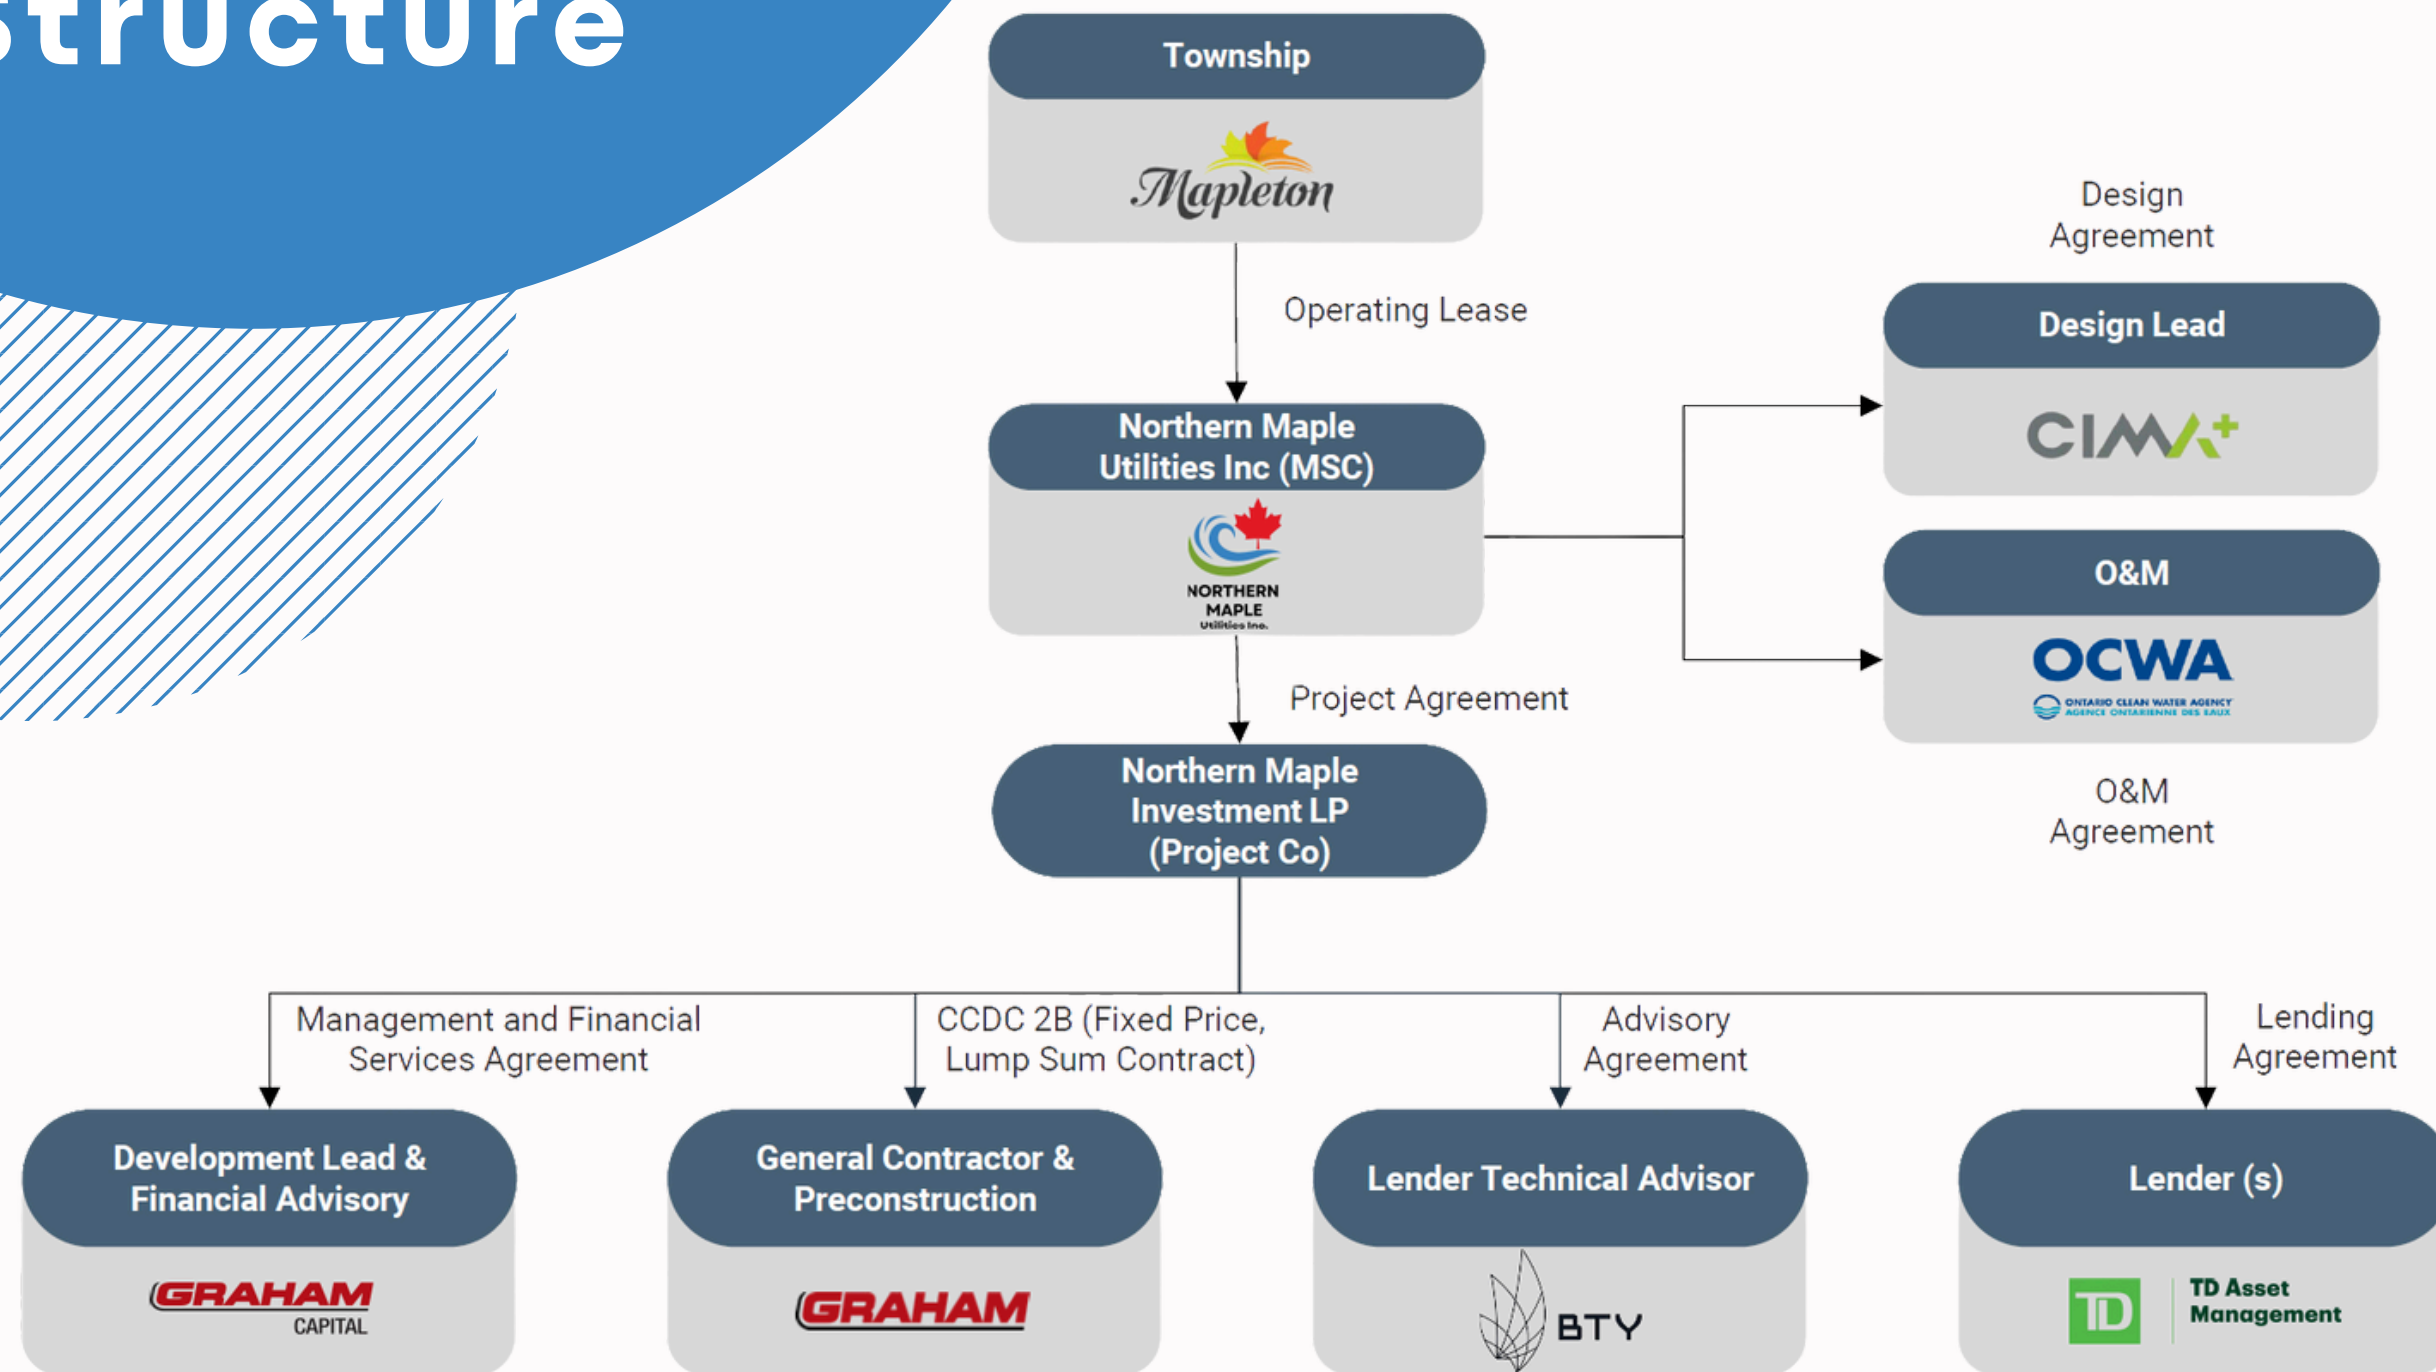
structure

Township

Mapleton

Operating Lease

Northern Maple Utilities Inc (MSC)

NORTHERN MAPLE Utilities Inc.

Design Agreement

Design Lead

CIMA+

O&M

OCWA

ONTARIO CLEAN WATER AGENCY AGENCE ONTARIENNE DES EAUX

O&M Agreement

Project Agreement

Northern Maple Investment LP (Project Co)

Management and Financial Services Agreement

CCDC 2B (Fixed Price, Lump Sum Contract)

Advisory Agreement

Lending Agreement

Development Lead & Financial Advisory

GRAHAM CAPITAL

General Contractor & Preconstruction

GRAHAM

Lender Technical Advisor

BTY

Lender (s)

TD

TD Asset Management